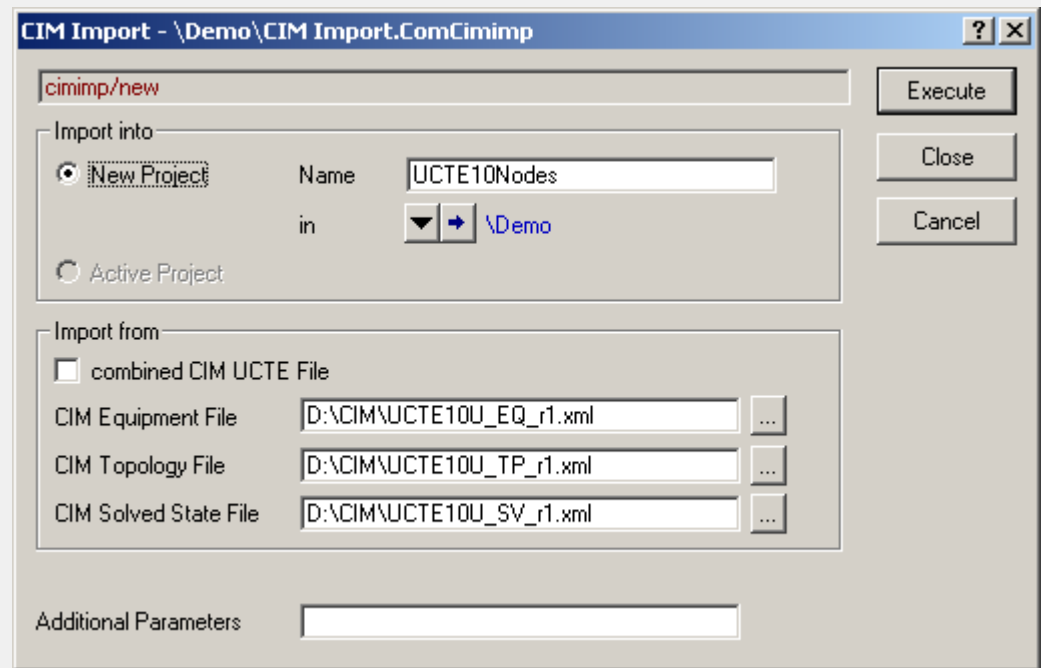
CIM Import - \Demo\CIM Import.ComCimimp

?

cimimp/new

Execute

Close

Cancel

Import into

New Project

Name UCTE10Nodes

in \Demo

Active Project

Import from

combined CIM UCTE File

CIM Equipment File D:\CIM\UCTE10U_EQ_r1.xml ...

CIM Topology File D:\CIM\UCTE10U_TP_r1.xml ...

CIM Solved State File D:\CIM\UCTE10U_SV_r1.xml ...

Additional Parameters